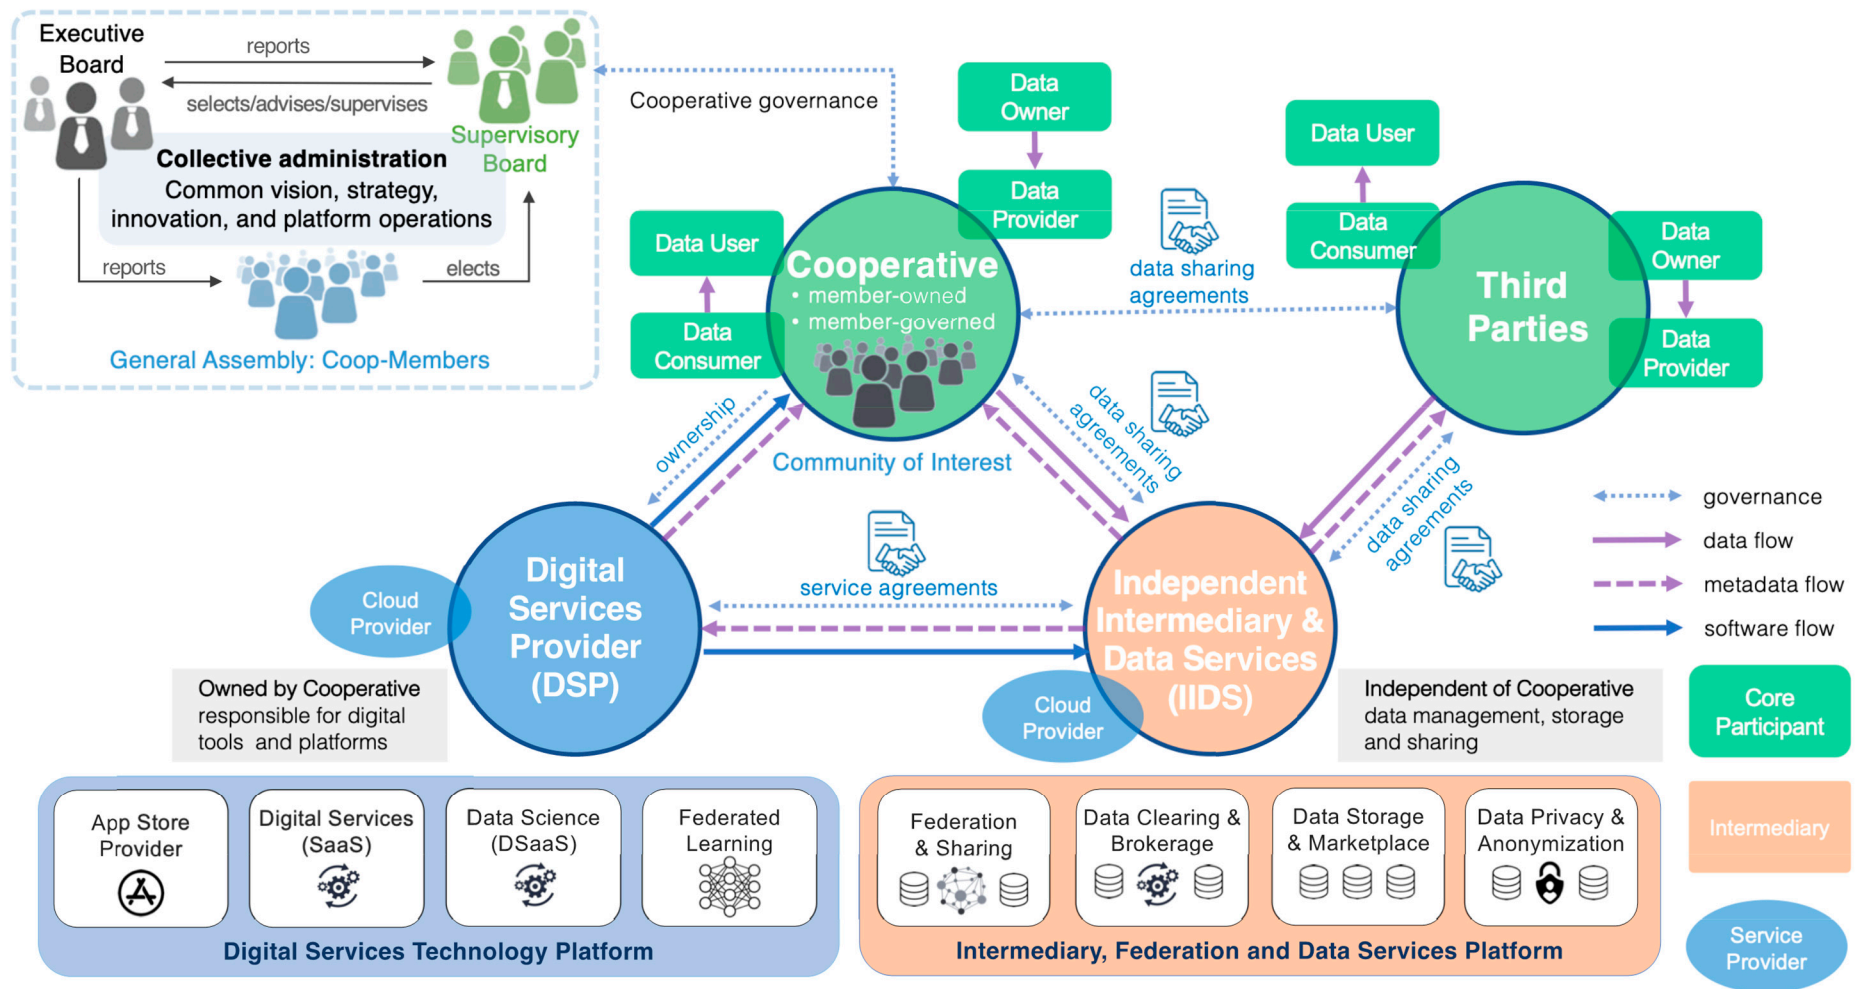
Executive Board

reports

selects/advises/supervises

Supervisory Board

Collective administration
Common vision, strategy, innovation, and platform operations

reports

elects

General Assembly: Coop-Members

Cooperative governance

Data Owner

Data Provider

Data User

Data Consumer

Cooperative
• member-owned
• member-governed

Community of Interest

data sharing agreements

Data User

Data Consumer

Third Parties

Data Owner

Data Provider

ownership

data sharing agreements

data sharing agreements

Digital Services Provider (DSP)

Cloud Provider

service agreements

Independent Intermediary & Data Services (IIDS)

Cloud Provider

governance

data flow

metadata flow

software flow

Owned by Cooperative responsible for digital tools and platforms

Independent of Cooperative data management, storage and sharing

Core Participant

Intermediary

Service Provider

App Store Provider

Digital Services (SaaS)

Data Science (DSaaS)

Federated Learning

Digital Services Technology Platform

Federation & Sharing

Data Clearing & Brokerage

Data Storage & Marketplace

Data Privacy & Anonymization

Intermediary, Federation and Data Services Platform